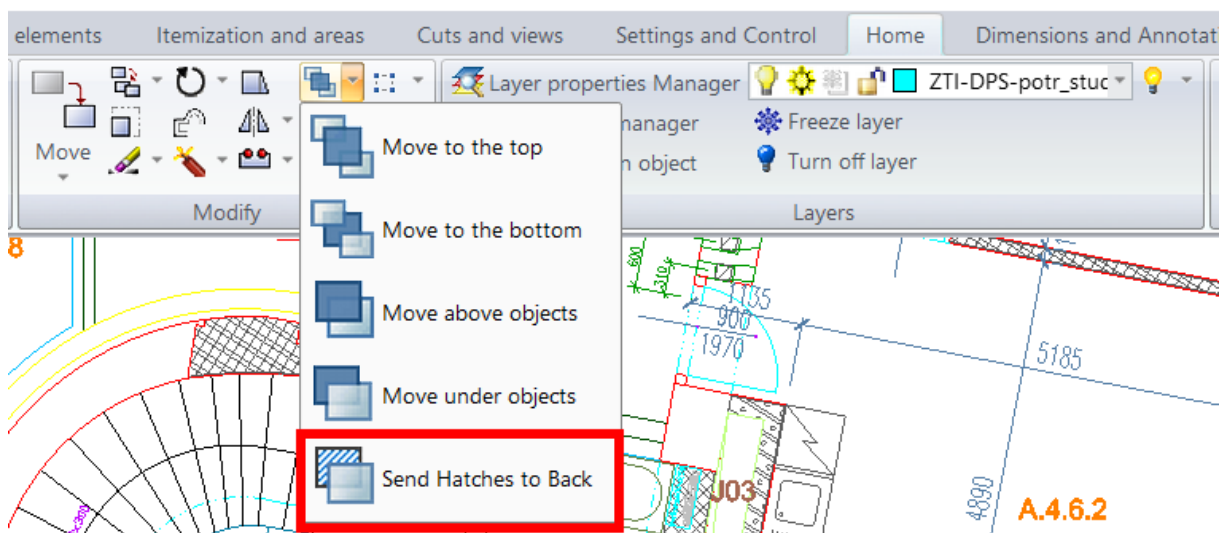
elements Itemization and areas Cuts and views Settings and Control Home Dimensions and Annotat

Move

Modify

Layer properties Manager

ZTI-DPS-potr_stuc

manager

n object

Freeze layer

Turn off layer

Layers

Move to the top

Move to the bottom

Move above objects

Move under objects

Send Hatches to Back

8

600

310

135

900

1970

5185

J03

4890

A.4.6.2